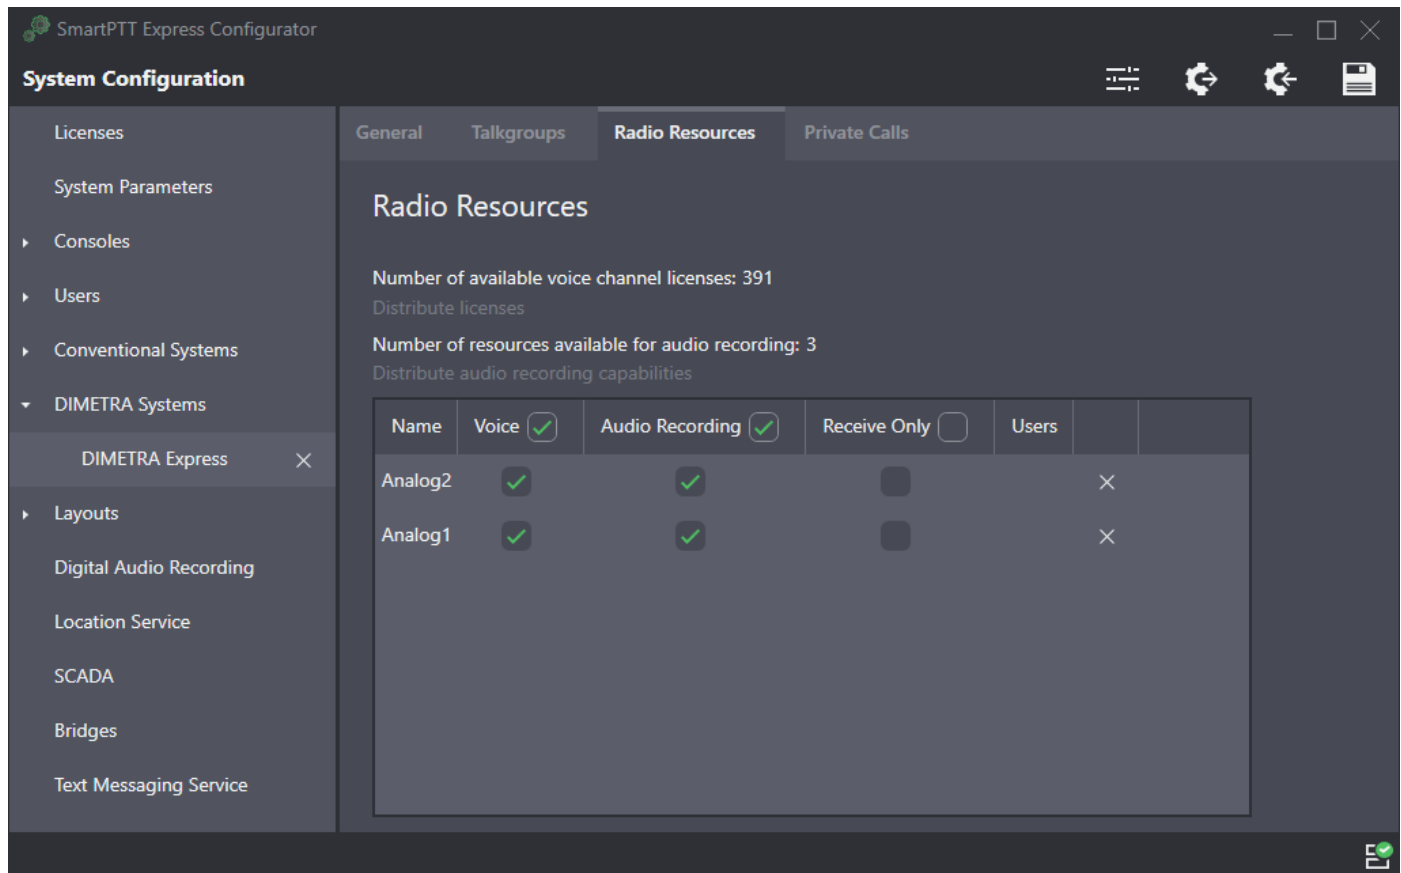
SmartPTT Express Configurator

System Configuration

Licenses
System Parameters
Consoles
Users
Conventional Systems
DIMETRA Systems
DIMETRA Express
Layouts
Digital Audio Recording
Location Service
SCADA
Bridges
Text Messaging Service

General | Talkgroups | Radio Resources | Private Calls

Radio Resources

Number of available voice channel licenses: 391
Distribute licenses

Number of resources available for audio recording: 3
Distribute audio recording capabilities

| Name | Voice | Audio Recording | Receive Only | Users | |
|---|---|---|---|---|---|
| Analog2 | ✓ | ✓ | | | × |
| Analog1 | ✓ | ✓ | | | × |